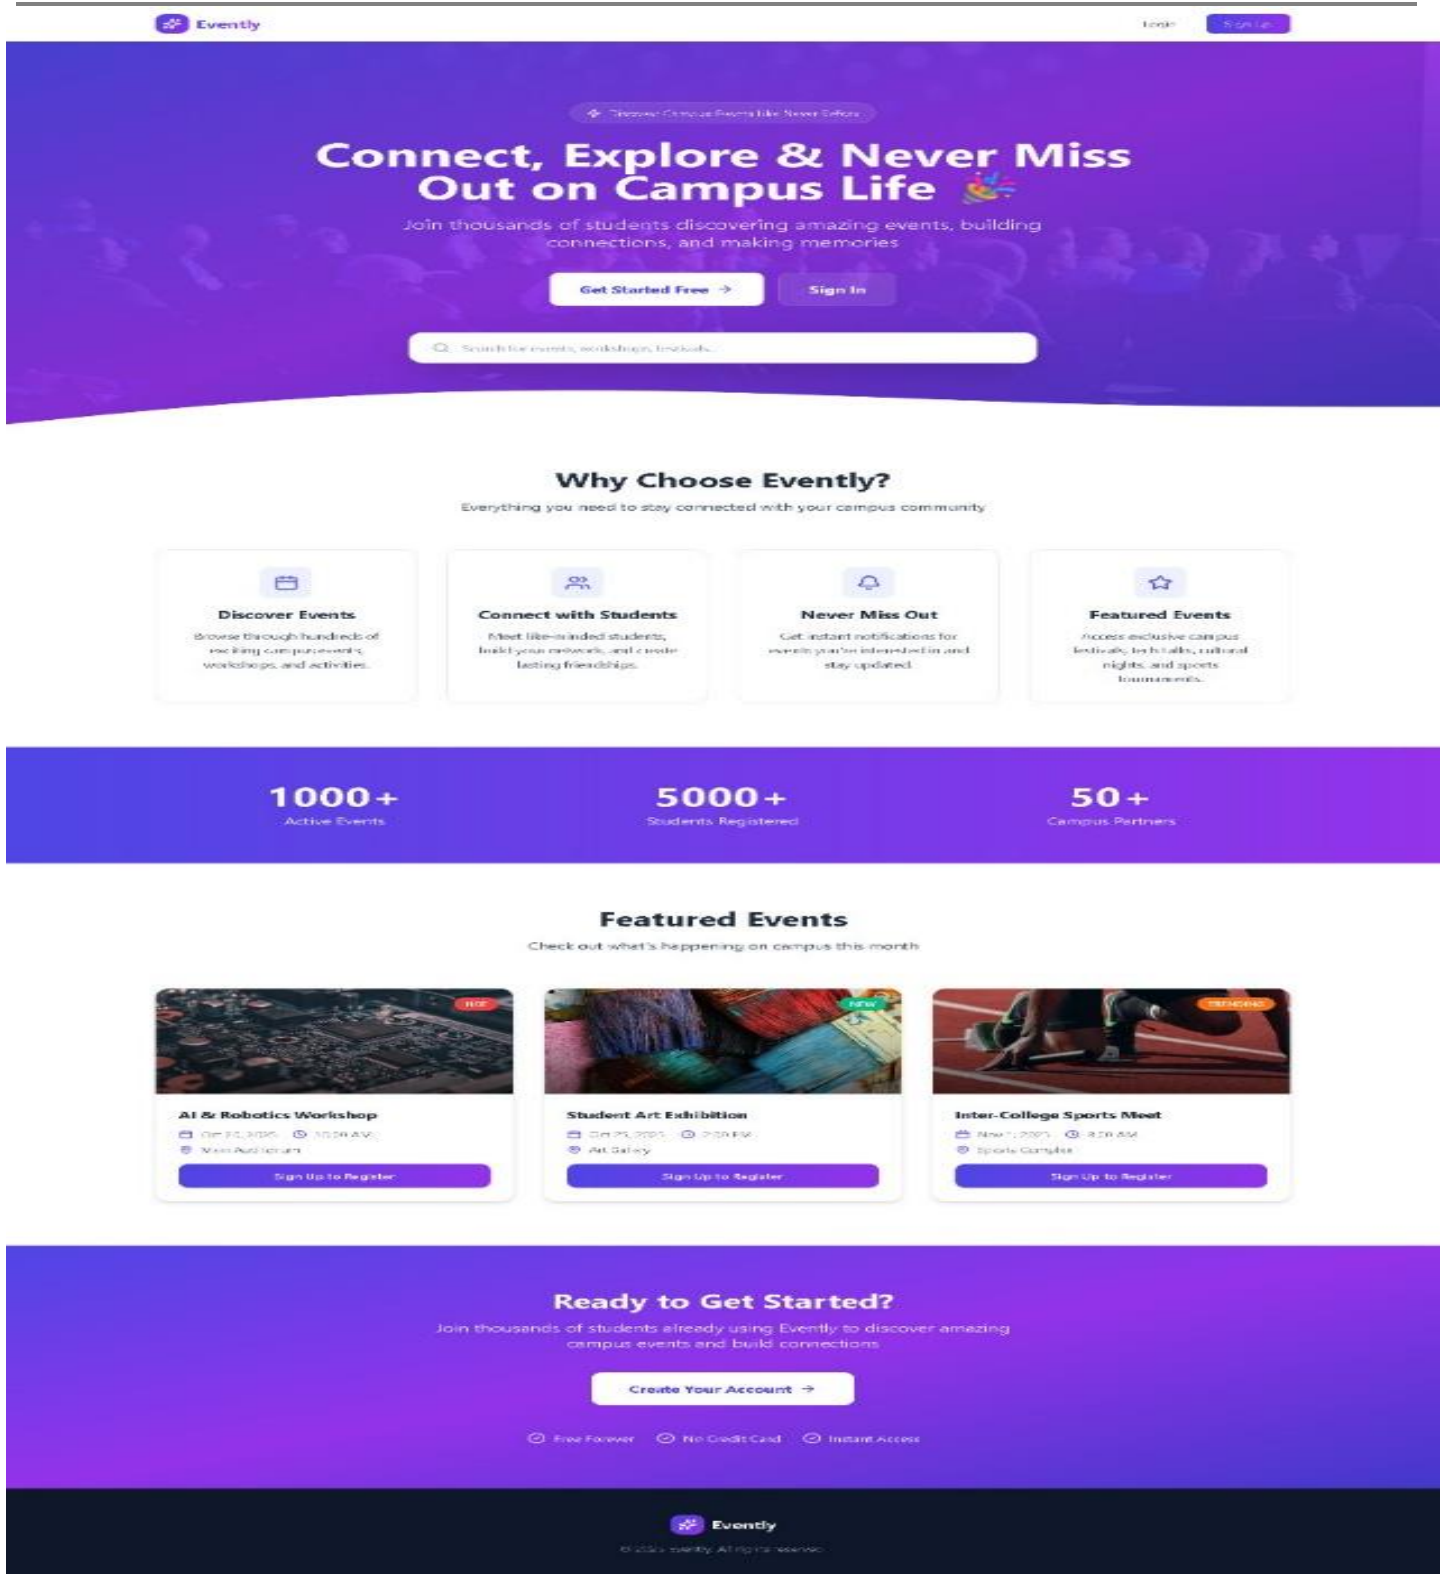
Evently

Login Sign Up

Discover Campus Events like Never Before

Connect, Explore & Never Miss Out on Campus Life 🎉

Join thousands of students discovering amazing events, building connections, and making memories

Get Started Free → Sign In

Search for events, workshops, festivals...

Why Choose Evently?

Everything you need to stay connected with your campus community

Discover Events
Browse through hundreds of exciting campus events, workshops, and activities.

Connect with Students
Meet like-minded students, build your network, and create lasting friendships.

Never Miss Out
Get instant notifications for events you're interested in and stay updated.

Featured Events
Access exclusive campus festivals, tech talks, cultural nights, and sports tournaments.

1000+
Active Events

5000+
Students Registered

50+
Campus Partners

Featured Events

Check out what's happening on campus this month

HOT
AI & Robotics Workshop
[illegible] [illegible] AM
Main Auditorium
Sign Up to Register

NEW
Student Art Exhibition
Oct 25, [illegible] 2:00 PM
Art Gallery
Sign Up to Register

TRENDING
Inter-College Sports Meet
Nov 1, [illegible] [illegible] AM
Sports Complex
Sign Up to Register

Ready to Get Started?

Join thousands of students already using Evently to discover amazing campus events and build connections

Create Your Account →

Free Forever No Credit Card Instant Access

Evently

© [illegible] Evently. All rights reserved.